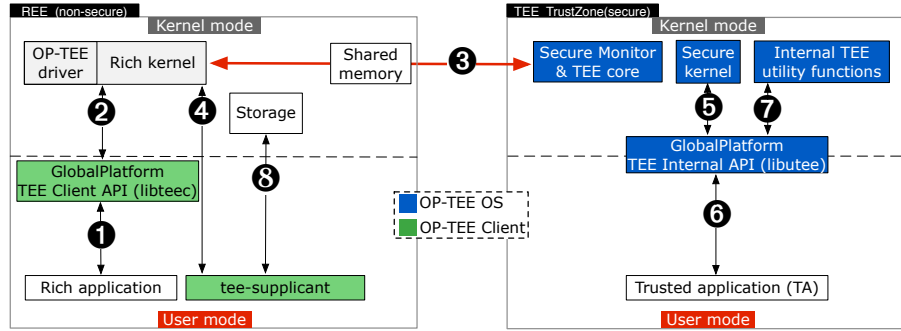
REE (non-secure)

Kernel mode

OP-TEE driver

Rich kernel

Shared memory

Storage

2

4

8

GlobalPlatform TEE Client API (libteec)

1

Rich application

tee-supplicant

User mode

OP-TEE OS

OP-TEE Client

3

TEE TrustZone(secure)

Kernel mode

Secure Monitor & TEE core

Secure kernel

Internal TEE utility functions

5

7

GlobalPlatform TEE Internal API (libutee)

6

Trusted application (TA)

User mode